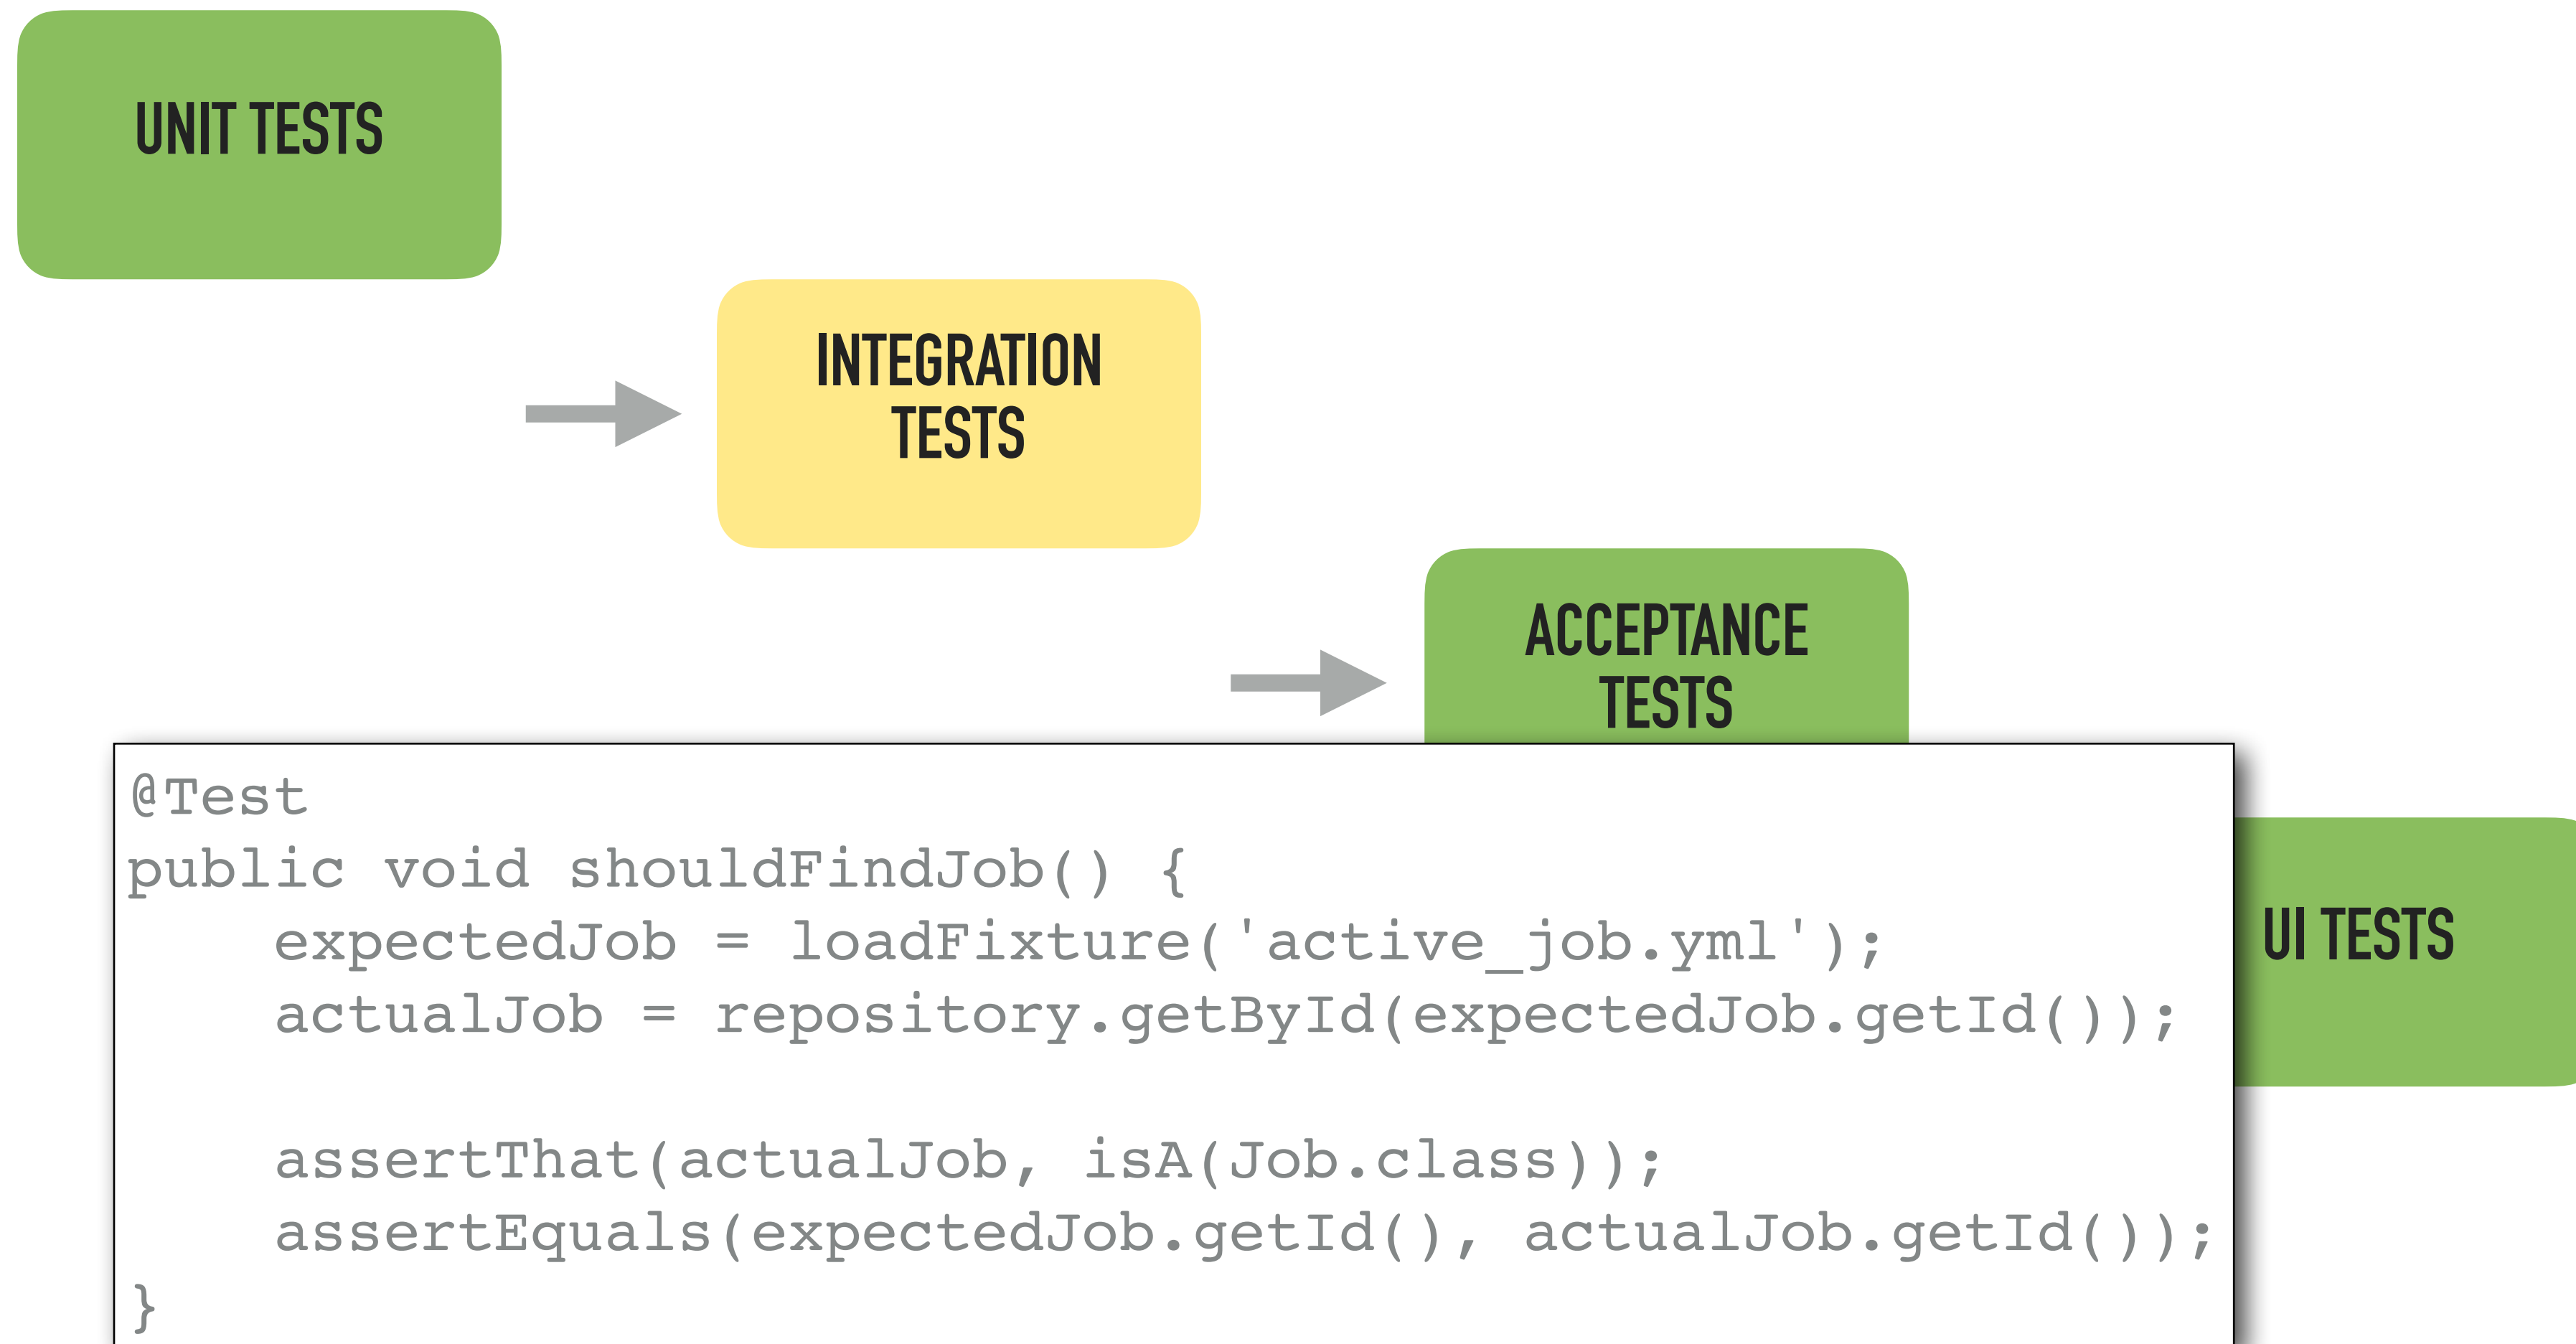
UNIT TESTS

INTEGRATION TESTS

ACCEPTANCE TESTS

UI TESTS

@Test
public void shouldFindJob() {
    expectedJob = loadFixture('active_job.yml');
    actualJob = repository.getById(expectedJob.getId());

    assertThat(actualJob, isA(Job.class));
    assertEquals(expectedJob.getId(), actualJob.getId());
}